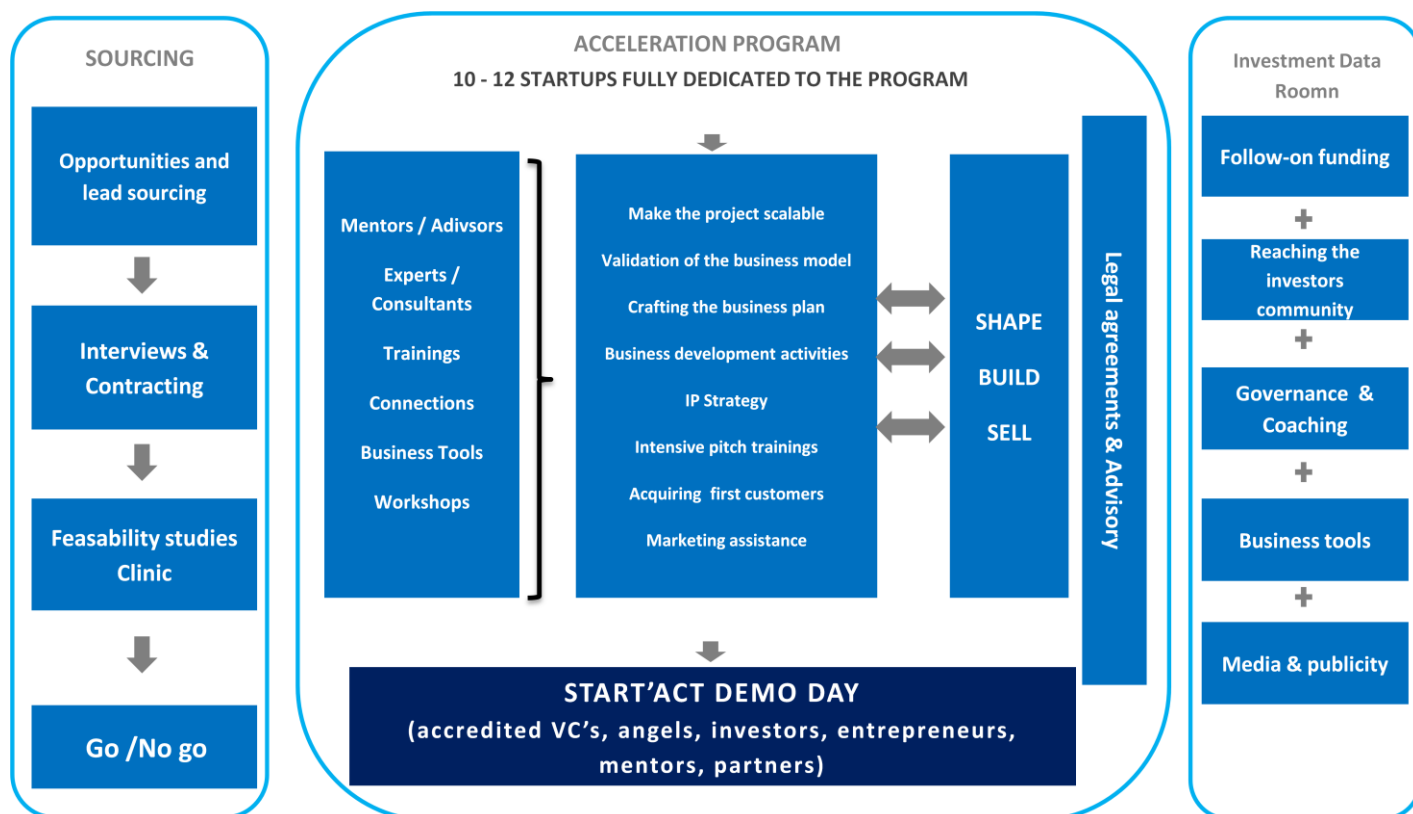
SOURCING

Opportunities and lead sourcing

Interviews & Contracting

Feasability studies Clinic

Go /No go

ACCELERATION PROGRAM

10 - 12 STARTUPS FULLY DEDICATED TO THE PROGRAM

Mentors / Adivsors

Experts / Consultants

Trainings

Connections

Business Tools

Workshops

Make the project scalable

Validation of the business model

Crafting the business plan

Business development activities

IP Strategy

Intensive pitch trainings

Acquiring first customers

Marketing assistance

SHAPE

BUILD

SELL

Legal agreements & Advisory

START'ACT DEMO DAY

(accredited VC's, angels, investors, entrepreneurs, mentors, partners)

Investment Data Roomn

Follow-on funding

+

Reaching the investors community

+

Governance & Coaching

+

Business tools

+

Media & publicity